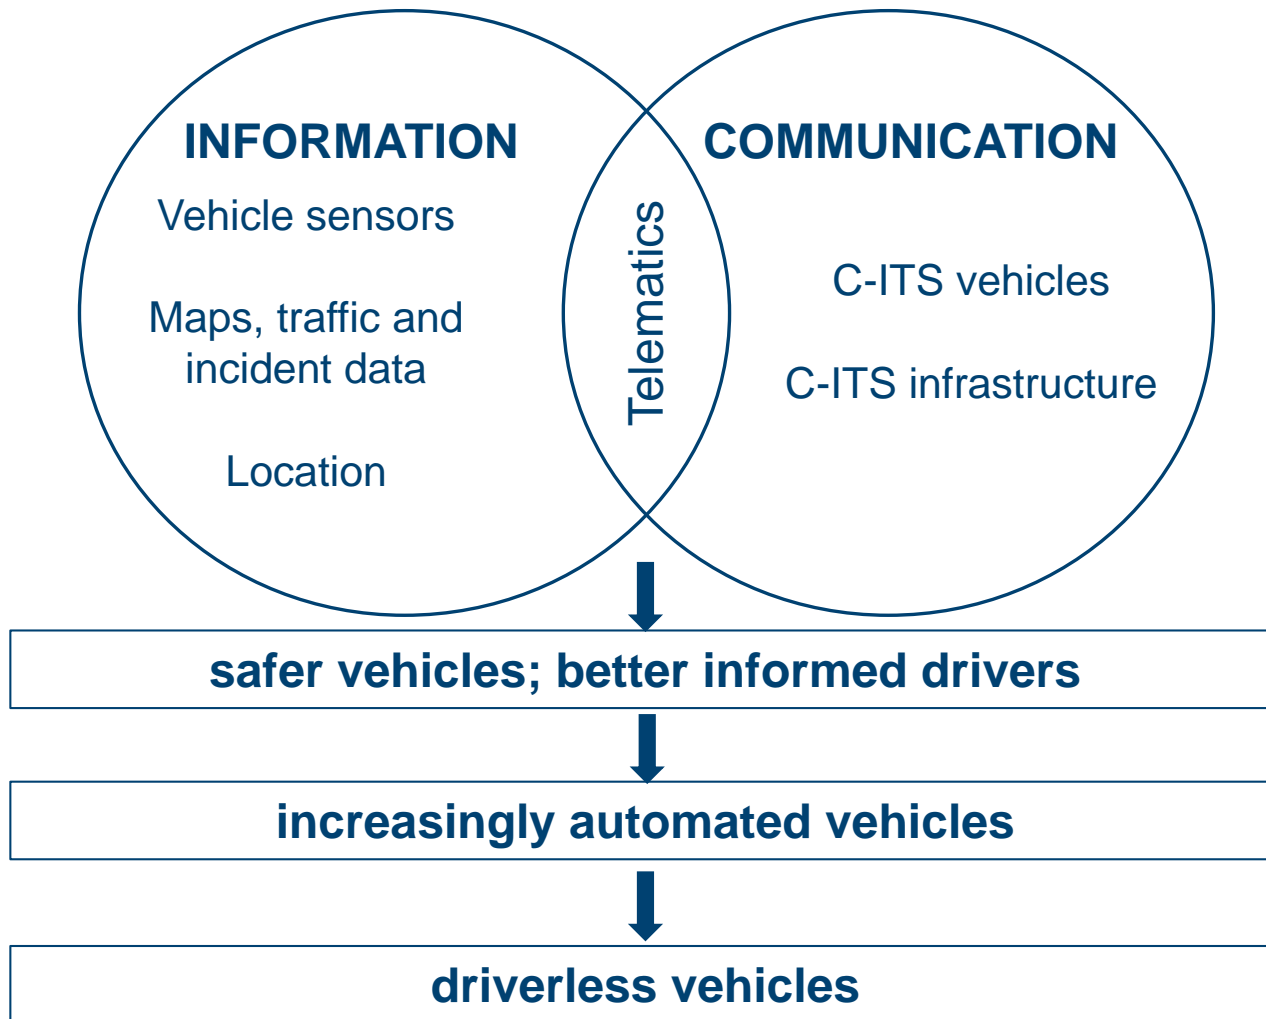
INFORMATION

Vehicle sensors

Maps, traffic and incident data

Location

Telematics

COMMUNICATION

C-ITS vehicles

C-ITS infrastructure

safer vehicles; better informed drivers

increasingly automated vehicles

driverless vehicles